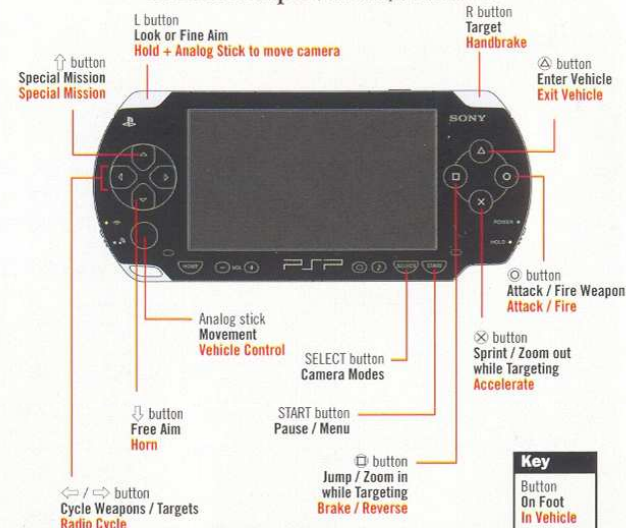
L button
Look or Fine Aim
Hold + Analog Stick to move camera

R button
Target
Handbrake

⇧ button
Special Mission
Special Mission

△ button
Enter Vehicle
Exit Vehicle

SONY

HOME VOL SELECT START

POWER
HOLD

○ button
Attack / Fire Weapon
Attack / Fire

Analog stick
Movement
Vehicle Control

SELECT button
Camera Modes

✕ button
Sprint / Zoom out while Targeting
Accelerate

⇩ button
Free Aim
Horn

START button
Pause / Menu

□ button
Jump / Zoom in while Targeting
Brake / Reverse

⇦ / ⇨ button
Cycle Weapons / Targets
Radio Cycle

Key
Button
On Foot
In Vehicle